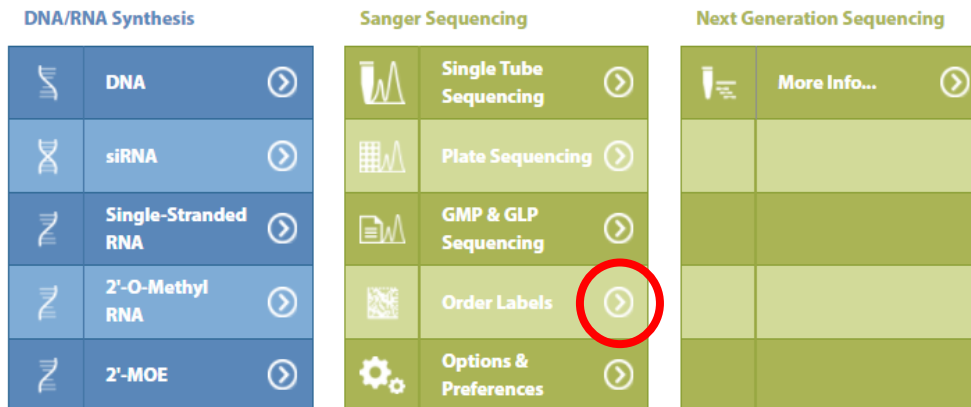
DNA/RNA Synthesis

DNA

siRNA

Single-Stranded RNA

2'-O-Methyl RNA

2'-MOE

Sanger Sequencing

Single Tube Sequencing

Plate Sequencing

GMP & GLP Sequencing

Order Labels

Options & Preferences

Next Generation Sequencing

More Info...